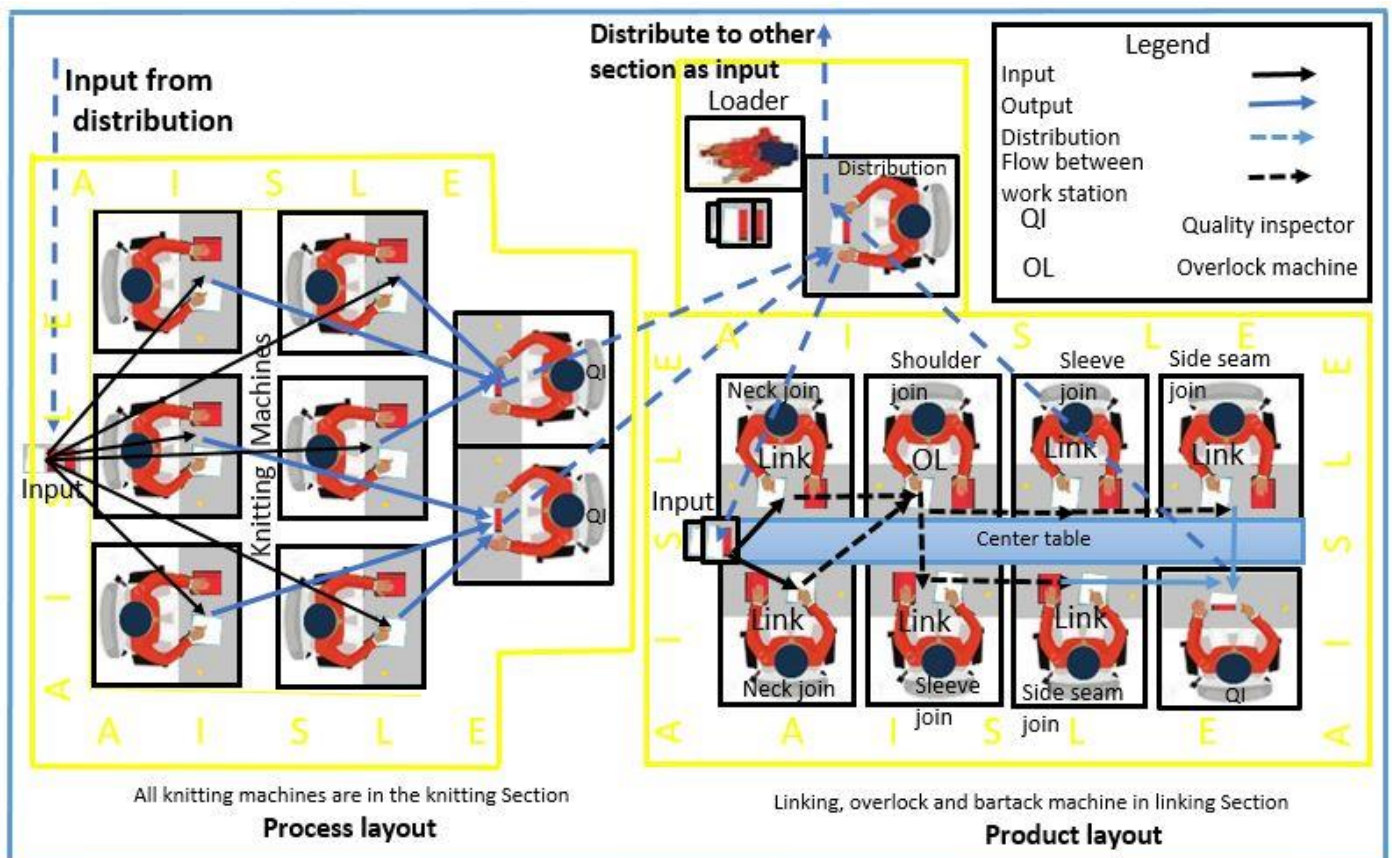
Distribute to other section as input

Legend
Input
Output
Distribution
Flow between work station
QI Quality inspector
OL Overlock machine

Input from distribution

Loader

Distribution

A I S L E

E L

Input

Knitting Machines

QI

QI

I A

A I S L E

A I S L E

Shoulder join

Sleeve join

Side seam join

Neck join

Link

OL

Link

Link

Input

Center table

Link

Link

Link

QI

Neck join

Sleeve join

Side seam join

E L S I

E L S I A

A I S L E

All knitting machines are in the knitting Section
Process layout

Linking, overlock and bartack machine in linking Section
Product layout